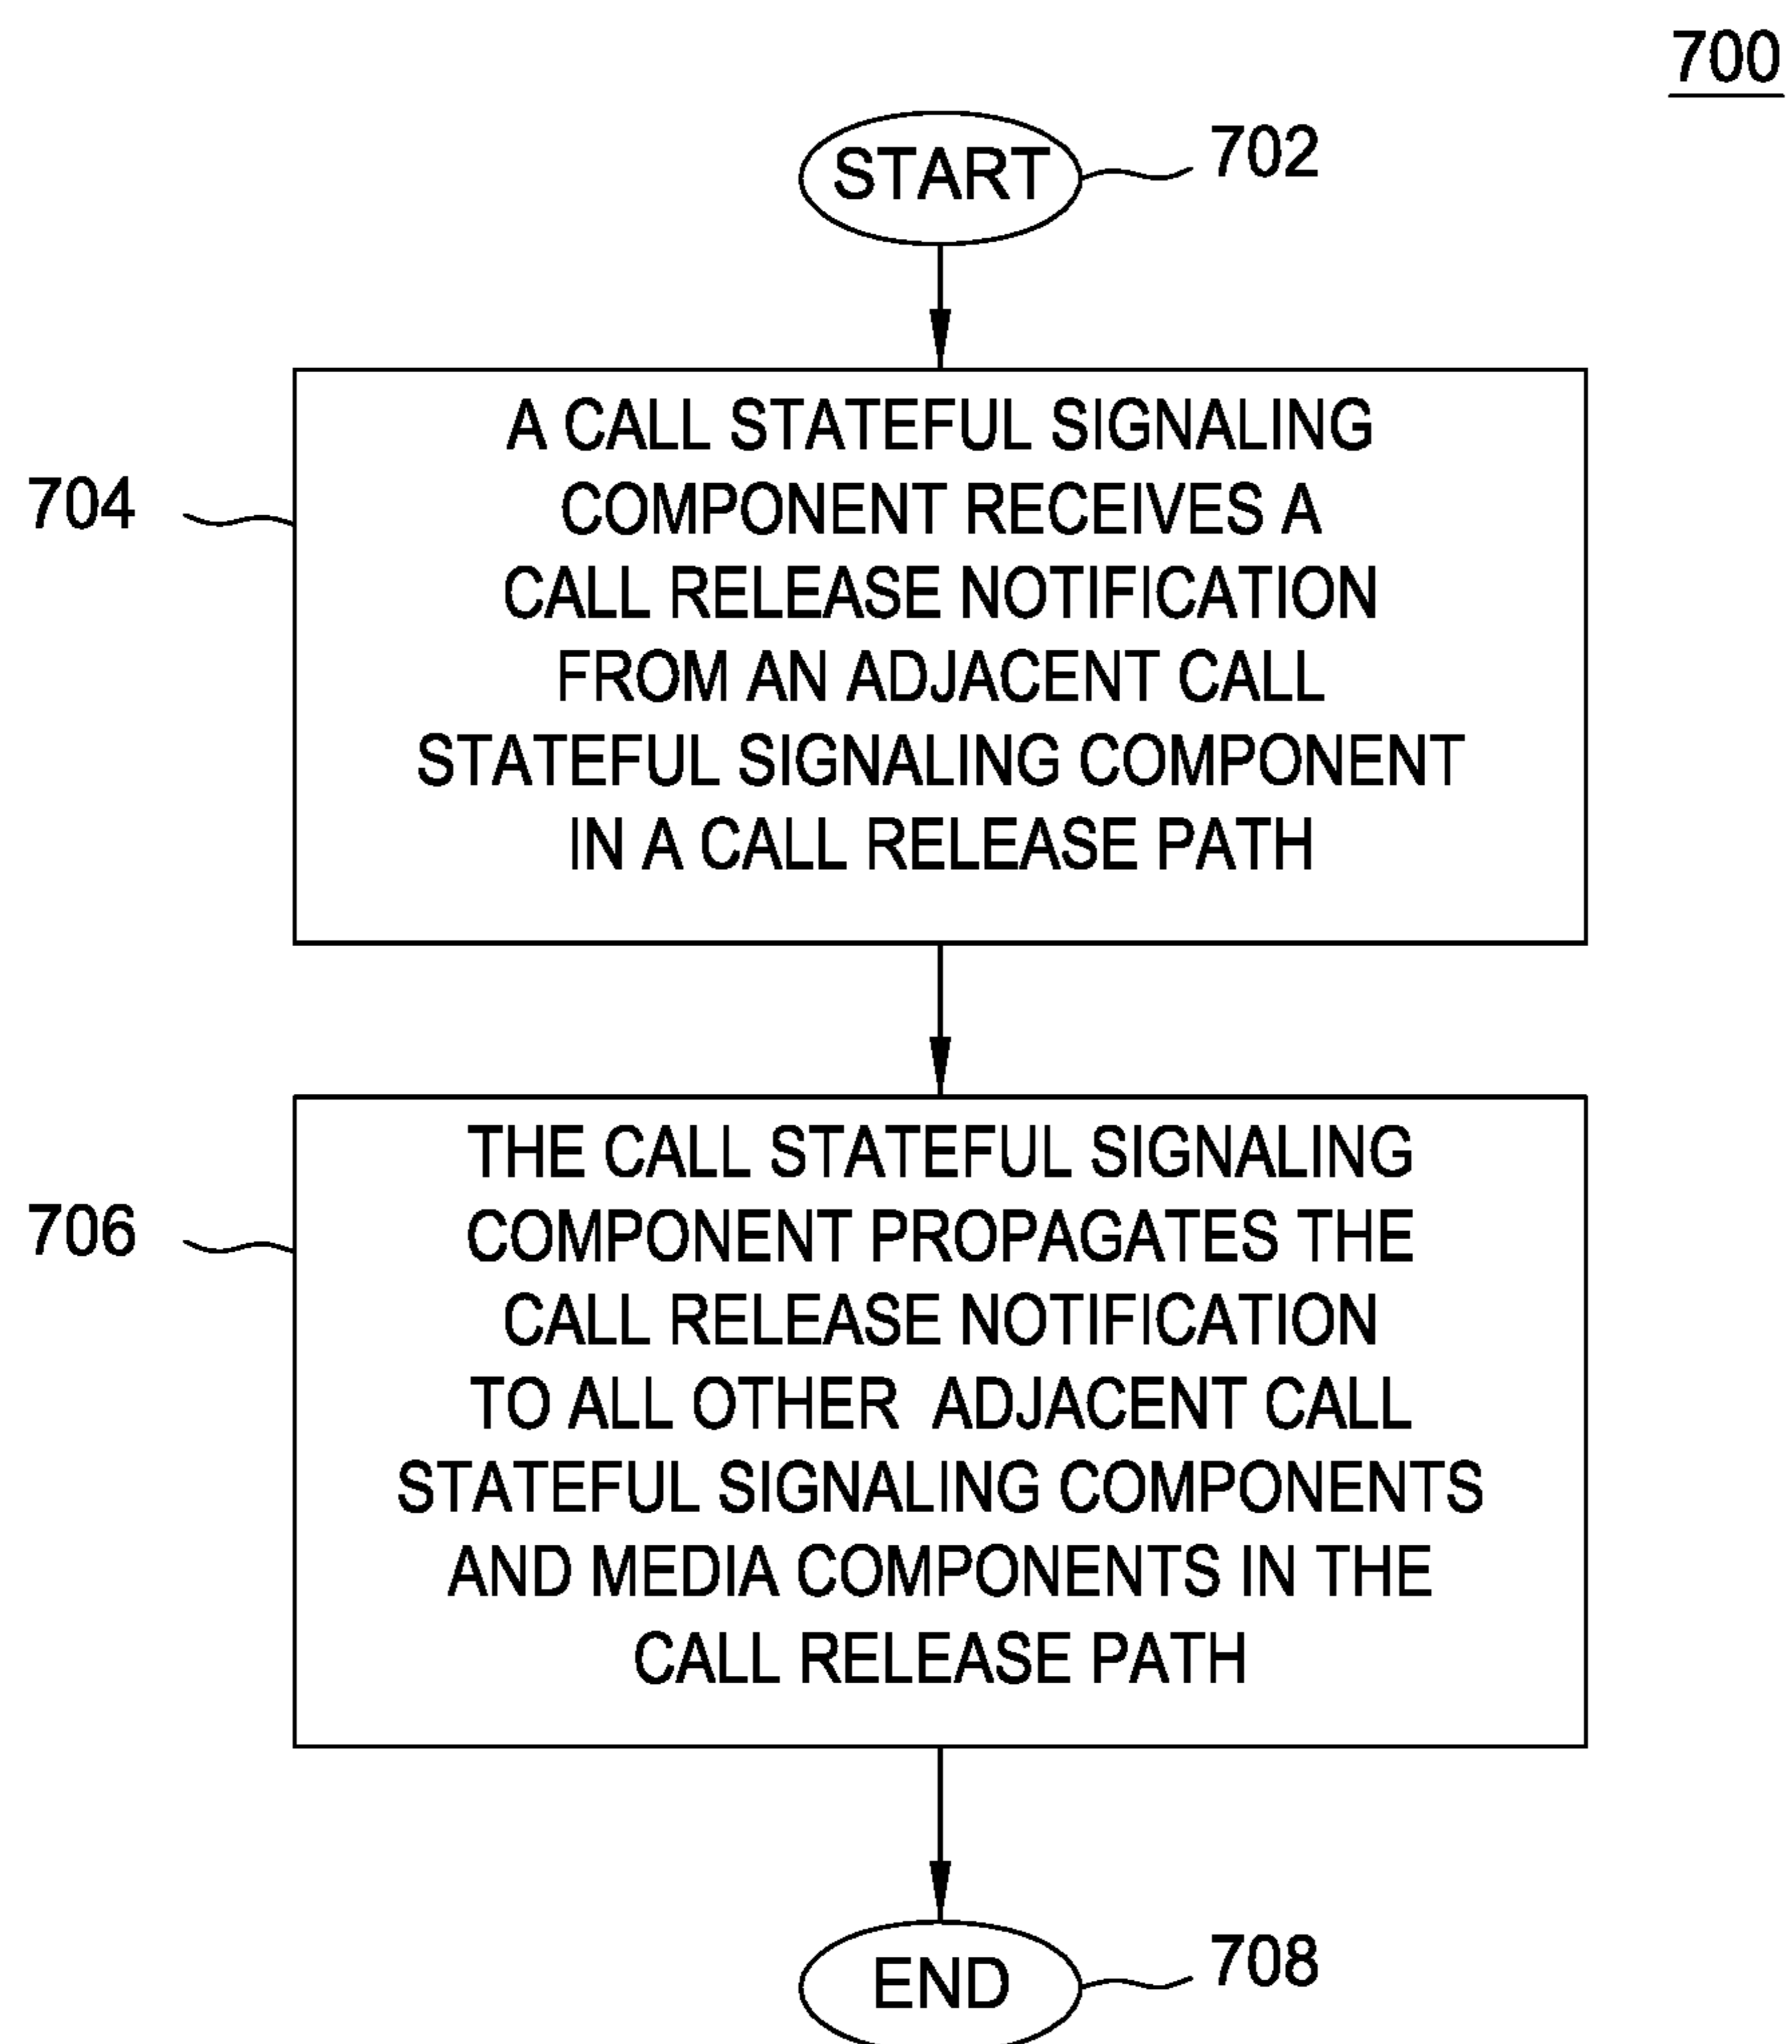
700

START 702

704 A CALL STATEFUL SIGNALING COMPONENT RECEIVES A CALL RELEASE NOTIFICATION FROM AN ADJACENT CALL STATEFUL SIGNALING COMPONENT IN A CALL RELEASE PATH

706 THE CALL STATEFUL SIGNALING COMPONENT PROPAGATES THE CALL RELEASE NOTIFICATION TO ALL OTHER ADJACENT CALL STATEFUL SIGNALING COMPONENTS AND MEDIA COMPONENTS IN THE CALL RELEASE PATH

END 708